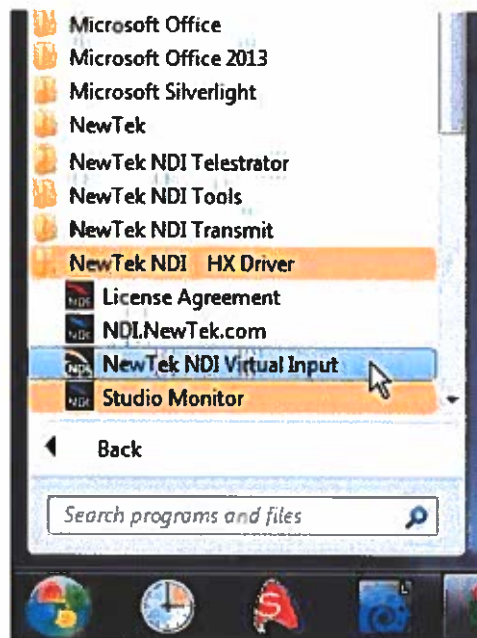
Microsoft Office
Microsoft Office 2013
Microsoft Silverlight
NewTek
NewTek NDI Telestrator
NewTek NDI Tools
NewTek NDI Transmit
NewTek NDI HX Driver
License Agreement
NDI.NewTek.com
NewTek NDI Virtual Input
Studio Monitor
Back
Search programs and files